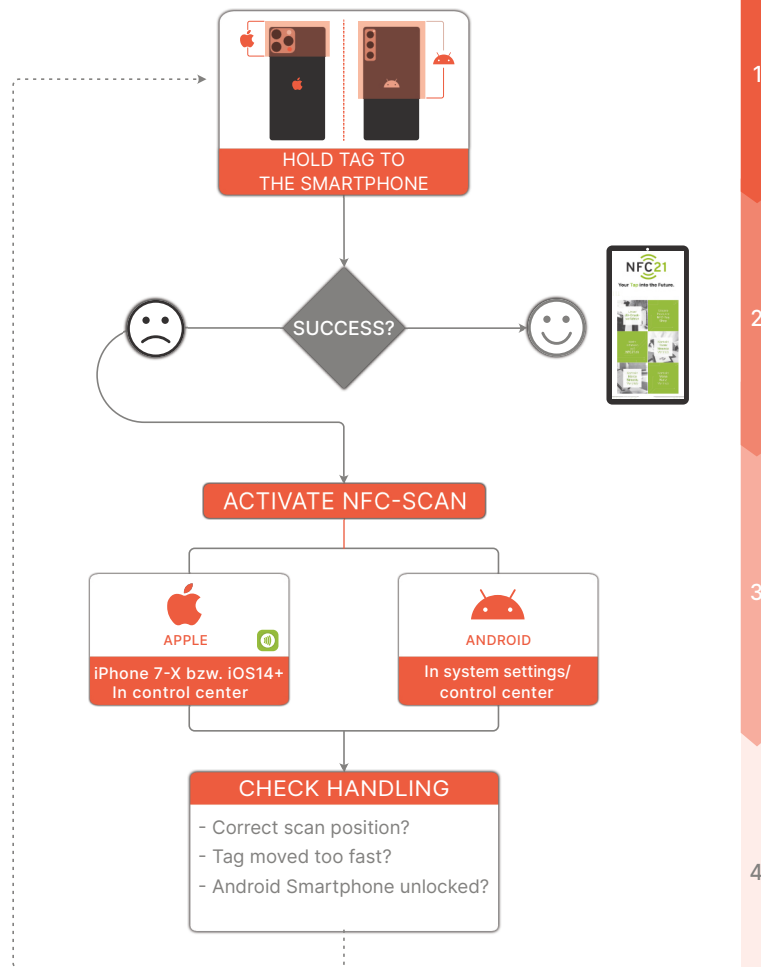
HOLD TAG TO THE SMARTPHONE

SUCCESS?

NFC21
Your Tag into the Future.

ACTIVATE NFC-SCAN

APPLE
iPhone 7-X bzw. iOS14+
In control center

ANDROID
In system settings/
control center

CHECK HANDLING
- Correct scan position?
- Tag moved too fast?
- Android Smartphone unlocked?

1
2
3
4